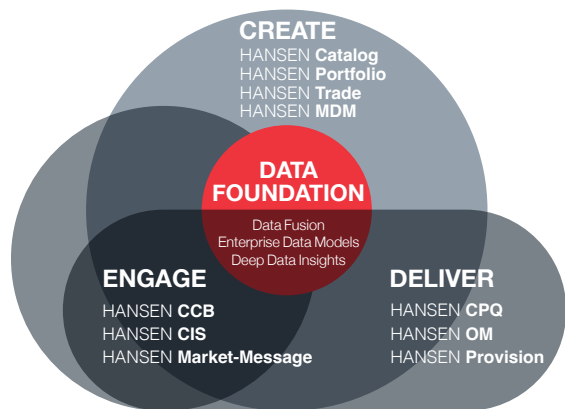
CREATE
HANSEN Catalog
HANSEN Portfolio
HANSEN Trade
HANSEN MDM

DATA FOUNDATION
Data Fusion
Enterprise Data Models
Deep Data Insights

ENGAGE
HANSEN CCB
HANSEN CIS
HANSEN Market-Message

DELIVER
HANSEN CPQ
HANSEN OM
HANSEN Provision